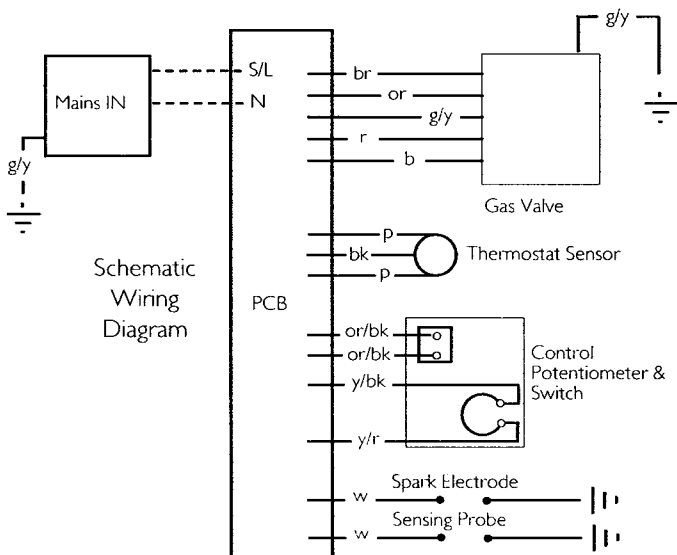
Mains IN

g/y

S/L

N

br

or

g/y

r

b

g/y

Gas Valve

Schematic Wiring Diagram

PCB

p

bk

p

Thermostat Sensor

or/bk

or/bk

y/bk

y/r

Control Potentiometer & Switch

w

Spark Electrode

w

Sensing Probe